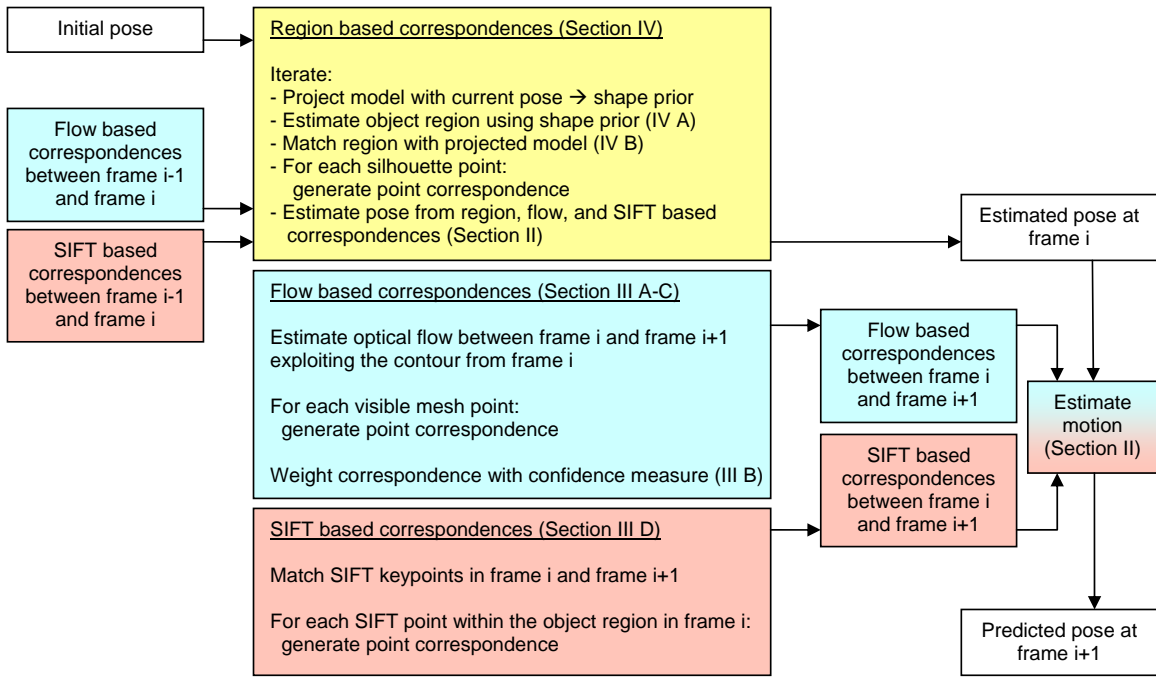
Initial pose

Flow based correspondences between frame i-1 and frame i

SIFT based correspondences between frame i-1 and frame i

Region based correspondences (Section IV)

Iterate:
- Project model with current pose → shape prior
- Estimate object region using shape prior (IV A)
- Match region with projected model (IV B)
- For each silhouette point: generate point correspondence
- Estimate pose from region, flow, and SIFT based correspondences (Section II)

Estimated pose at frame i

Flow based correspondences (Section III A-C)

Estimate optical flow between frame i and frame i+1 exploiting the contour from frame i

For each visible mesh point: generate point correspondence

Weight correspondence with confidence measure (III B)

Flow based correspondences between frame i and frame i+1

Estimate motion (Section II)

SIFT based correspondences between frame i and frame i+1

SIFT based correspondences (Section III D)

Match SIFT keypoints in frame i and frame i+1

For each SIFT point within the object region in frame i: generate point correspondence

Predicted pose at frame i+1